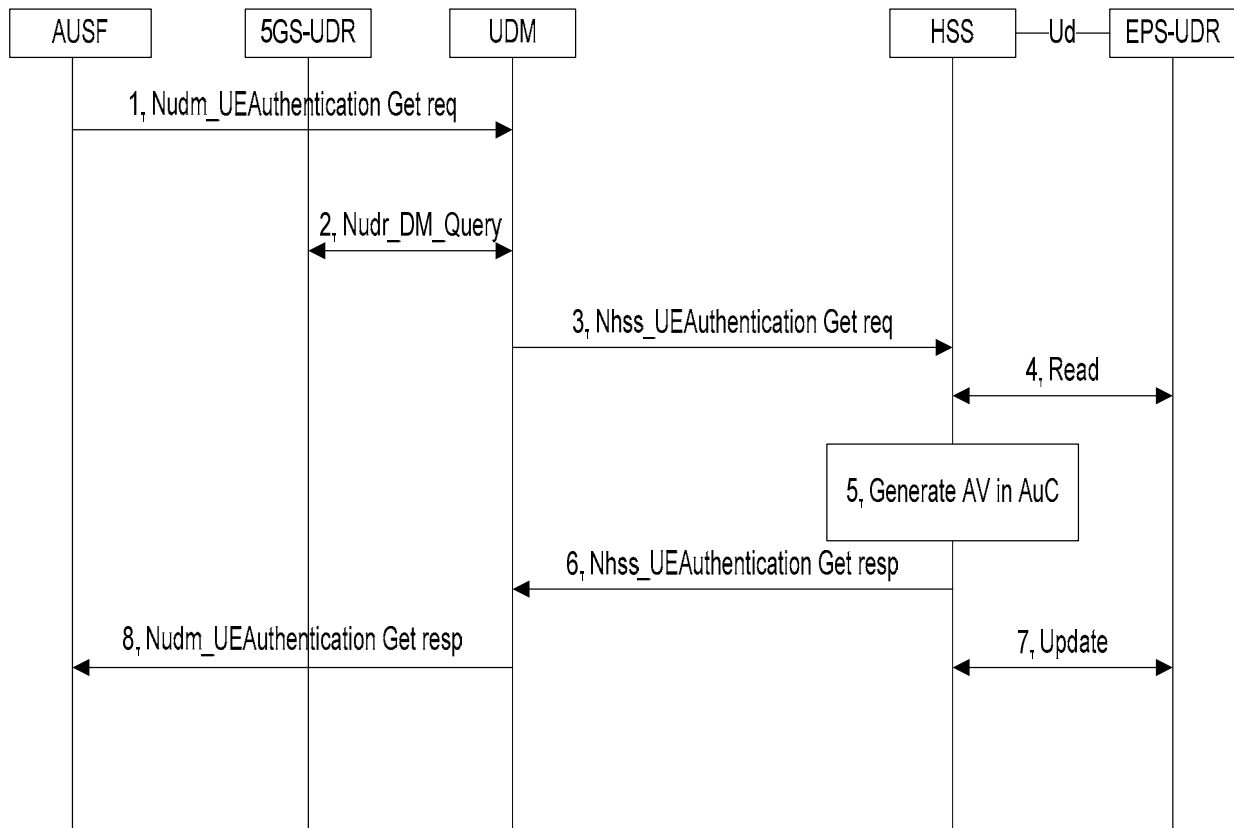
AUSF

5GS-UDR

UDM

HSS

Ud

EPS-UDR

1, Nudm_UEAuthentication Get req

2, Nudr_DM_Query

3, Nhss_UEAuthentication Get req

4, Read

5, Generate AV in AuC

6, Nhss_UEAuthentication Get resp

8, Nudm_UEAuthentication Get resp

7, Update